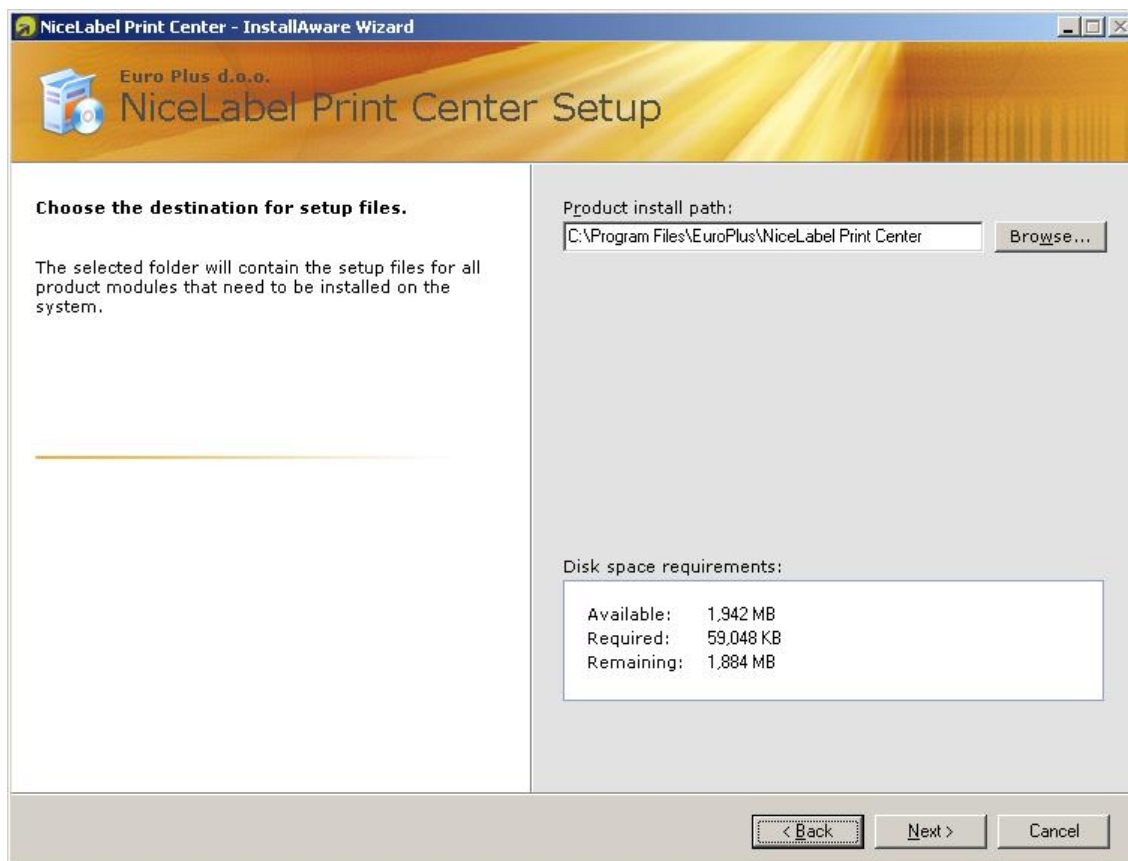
NiceLabel Print Center - InstallAware Wizard

Euro Plus d.o.o.
NiceLabel Print Center Setup

Choose the destination for setup files.

The selected folder will contain the setup files for all product modules that need to be installed on the system.

Product install path:
C:\Program Files\EuroPlus\NiceLabel Print Center
Browse...

Disk space requirements:

Available: 1,942 MB
Required: 59,048 KB
Remaining: 1,884 MB

< Back
Next >
Cancel